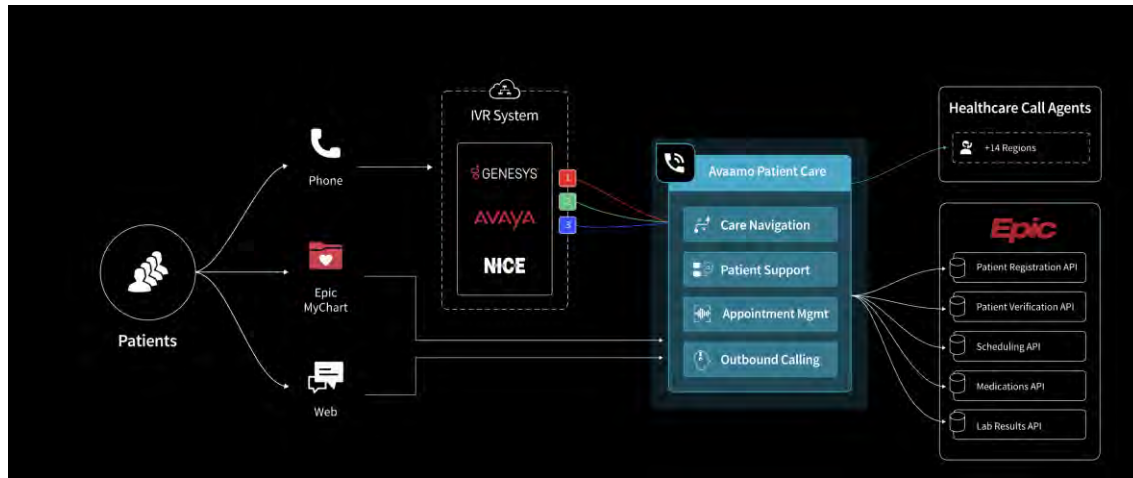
Patients

Phone

Epic MyChart

Web

IVR System

GENESYS

AVAYA

NICE

1

2

3

Avaamo Patient Care

Care Navigation

Patient Support

Appointment Mgmt

Outbound Calling

Healthcare Call Agents

+14 Regions

Epic

Patient Registration API

Patient Verification API

Scheduling API

Medications API

Lab Results API